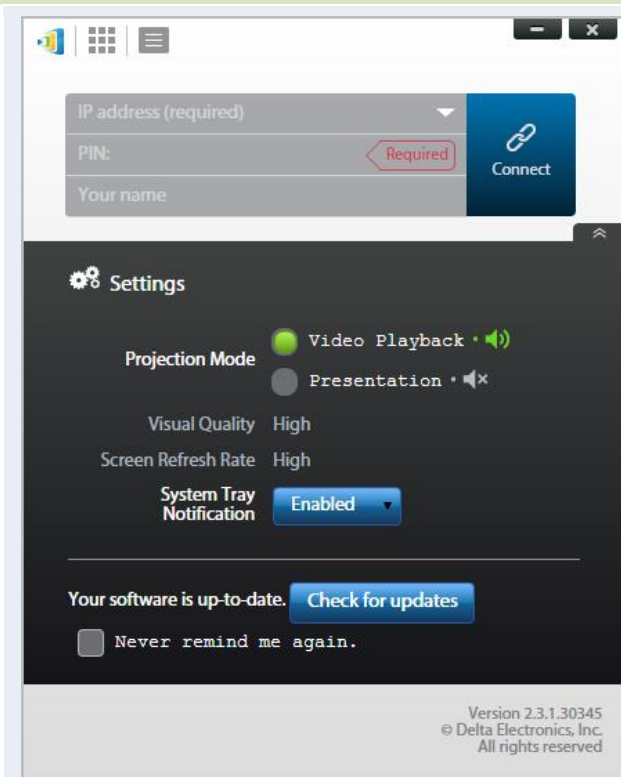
IP address (required)

PIN:

Required

Your name

Connect

Settings

Projection Mode

Video Playback

Presentation

Visual Quality High

Screen Refresh Rate High

System Tray Notification

Enabled

Your software is up-to-date.

Check for updates

Never remind me again.

Version 2.3.1.30345
© Delta Electronics, Inc.
All rights reserved